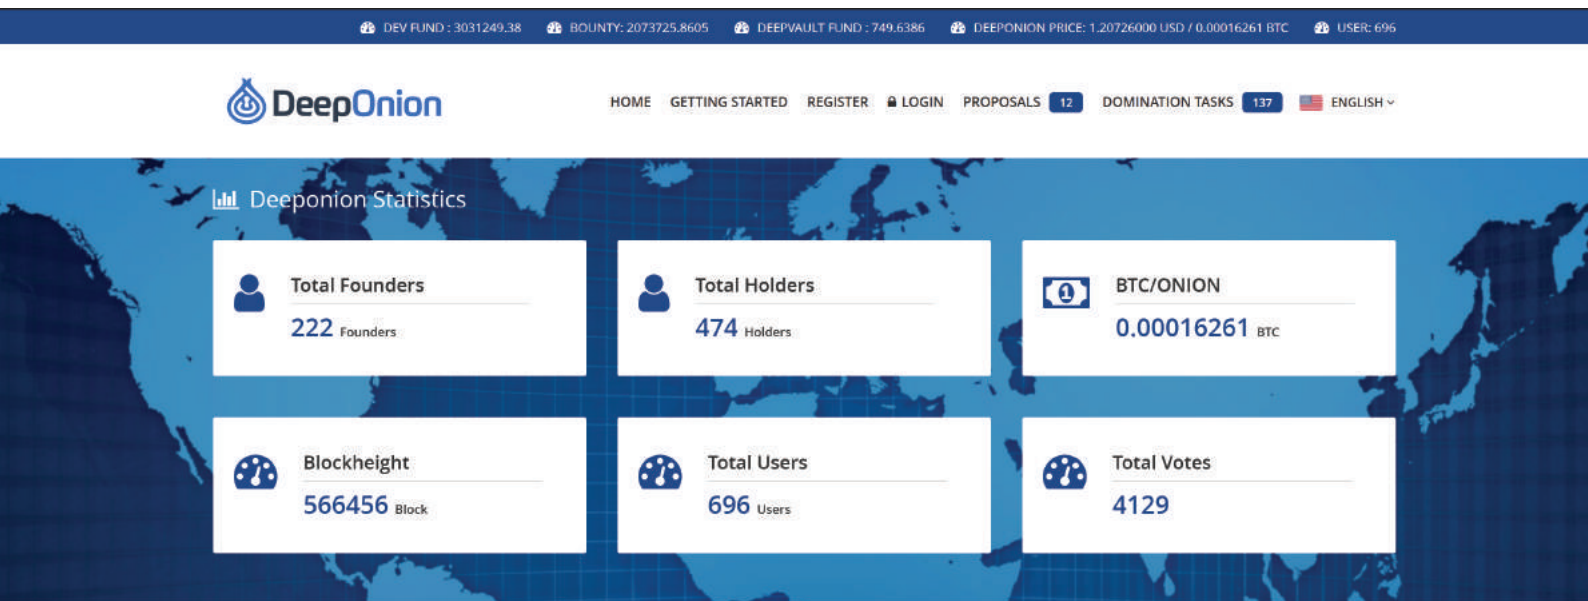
DEV FUND : 3031249.38 BOUNTY: 2073725.8605 DEEPVAULT FUND : 749.6386 DEEPONION PRICE: 1.20726000 USD / 0.00016261 BTC USER: 696

DeepOnion

HOME GETTING STARTED REGISTER LOGIN PROPOSALS 12 DOMINATION TASKS 137 ENGLISH

Deeponion Statistics

Total Founders
222 Founders

Total Holders
474 Holders

BTC/ONION
0.00016261 BTC

Blockheight
566456 Block

Total Users
696 Users

Total Votes
4129